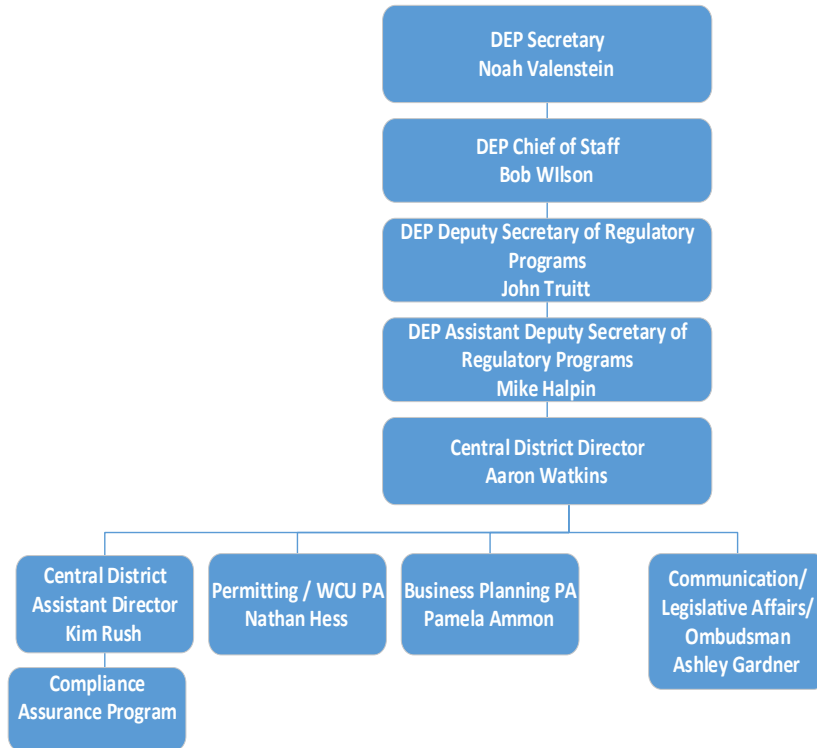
DEP Secretary
Noah Valenstein

DEP Chief of Staff
Bob WIlson

DEP Deputy Secretary of Regulatory Programs
John Truitt

DEP Assistant Deputy Secretary of Regulatory Programs
Mike Halpin

Central District Director
Aaron Watkins

Central District Assistant Director
Kim Rush

Compliance Assurance Program

Permitting / WCU PA
Nathan Hess

Business Planning PA
Pamela Ammon

Communication/ Legislative Affairs/ Ombudsman
Ashley Gardner